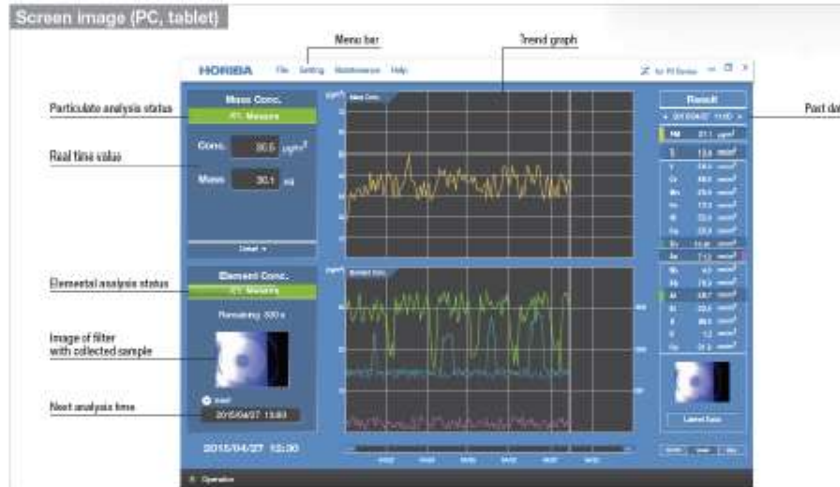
Screen image (PC, tablet)

Menu bar

Trend graph

HORIBA File Setting Maintenance Help

Particulate analysis status

Mass Conc.

Measure

Past da

Real time value

Conc. 30.5 μg/m³

Mass 30.1 μg

Detail

Elemental analysis status

Element Conc.

Measure

Remaining 300 s

Image of filter with collected sample

Next analysis time

2015/04/27 13:00

2015/04/27 12:30

Result

PM 21.1 μg/m³

Latest Data

Operation

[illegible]